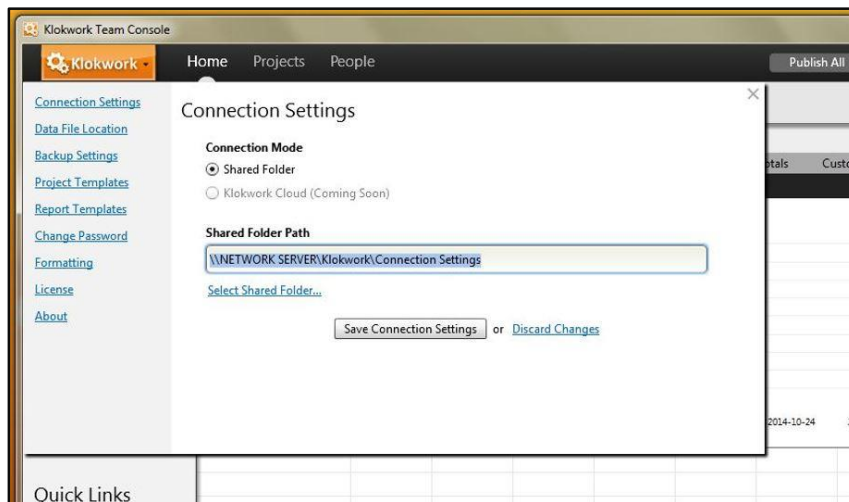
Klokwork Team Console

Klokwork

Home Projects People

Publish All

Connection Settings
Data File Location
Backup Settings
Project Templates
Report Templates
Change Password
Formatting
License
About

Connection Settings

Connection Mode

Shared Folder

Klokwork Cloud (Coming Soon)

Shared Folder Path

\\NETWORK SERVER\Klokwork\Connection Settings

Select Shared Folder...

Save Connection Settings or Discard Changes

otals Custo

2014-10-24

Quick Links